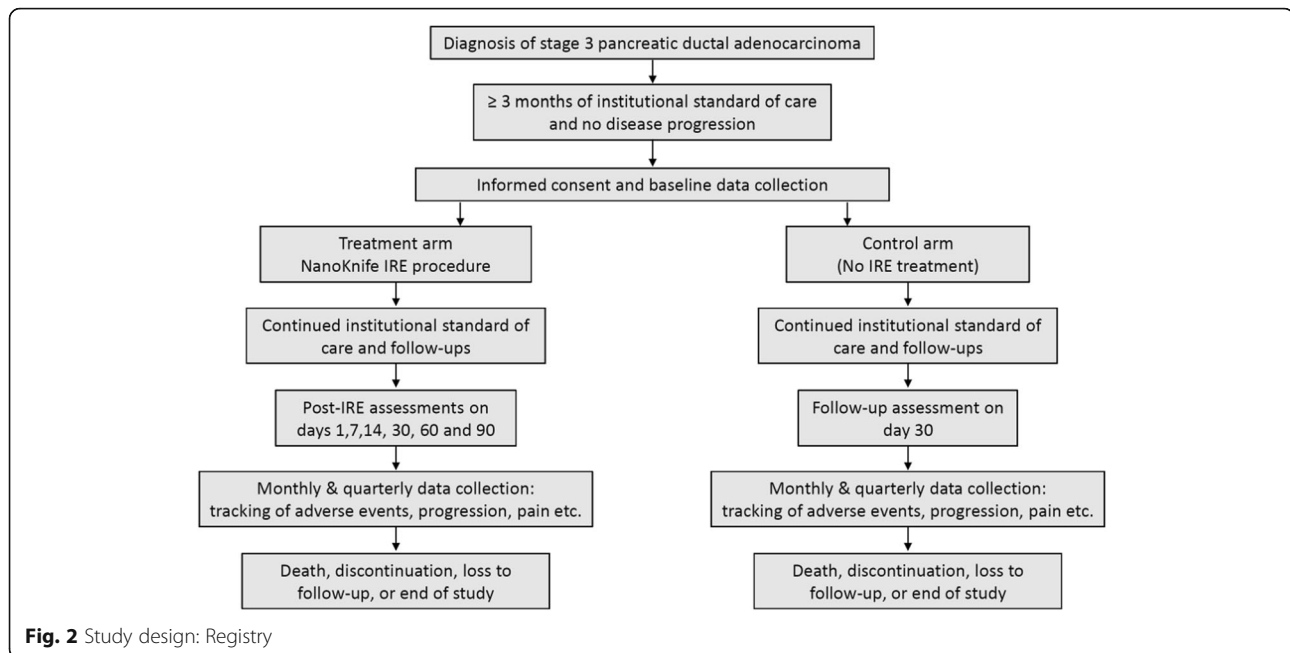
Diagnosis of stage 3 pancreatic ductal adenocarcinoma

≥ 3 months of institutional standard of care and no disease progression

Informed consent and baseline data collection

Treatment arm
NanoKnife IRE procedure

Continued institutional standard of care and follow-ups

Post-IRE assessments on days 1,7,14, 30, 60 and 90

Monthly & quarterly data collection: tracking of adverse events, progression, pain etc.

Death, discontinuation, loss to follow-up, or end of study

Control arm
(No IRE treatment)

Continued institutional standard of care and follow-ups

Follow-up assessment on day 30

Monthly & quarterly data collection: tracking of adverse events, progression, pain etc.

Death, discontinuation, loss to follow-up, or end of study

Fig. 2 Study design: Registry